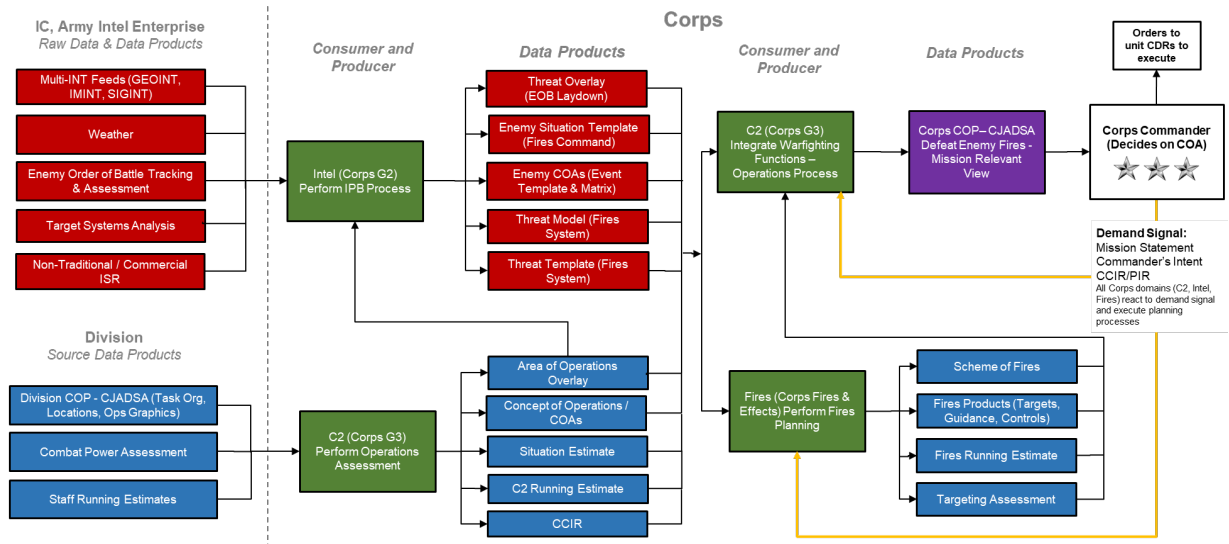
IC, Army Intel Enterprise
Raw Data & Data Products

Multi-INT Feeds (GEOINT, IMINT, SIGINT)

Weather

Enemy Order of Battle Tracking & Assessment

Target Systems Analysis

Non-Traditional / Commercial ISR

Division
Source Data Products

Division COP - CJADSA (Task Org, Locations, Ops Graphics)

Combat Power Assessment

Staff Running Estimates

Corps

Consumer and Producer

Intel (Corps G2) Perform IPB Process

C2 (Corps G3) Perform Operations Assessment

Data Products

Threat Overlay (EOB Laydown)

Enemy Situation Template (Fires Command)

Enemy COAs (Event Template & Matrix)

Threat Model (Fires System)

Threat Template (Fires System)

Area of Operations Overlay

Concept of Operations / COAs

Situation Estimate

C2 Running Estimate

CCIR

Consumer and Producer

C2 (Corps G3) Integrate Warfighting Functions – Operations Process

Fires (Corps Fires & Effects) Perform Fires Planning

Data Products

Corps COP– CJADSA Defeat Enemy Fires - Mission Relevant View

Scheme of Fires

Fires Products (Targets, Guidance, Controls)

Fires Running Estimate

Targeting Assessment

Orders to unit CDRs to execute

Corps Commander (Decides on COA)

Demand Signal:
Mission Statement
Commander's Intent
CCIR/PIR
All Corps domains (C2, Intel, Fires) react to demand signal and execute planning processes